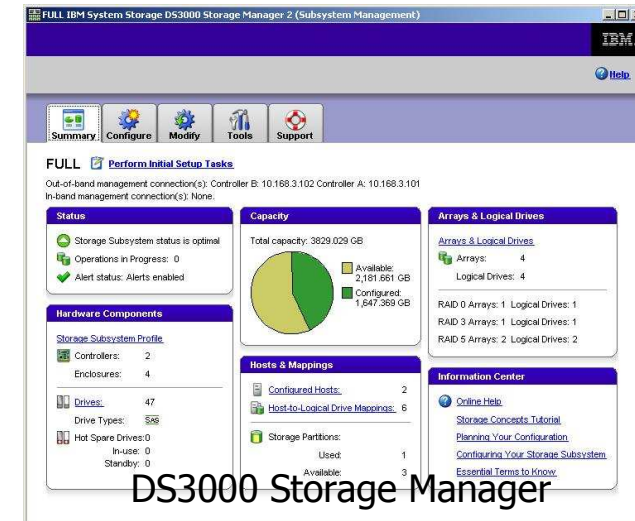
FULL IBM System Storage DS3000 Storage Manager 2 (Subsystem Management)

IBM

Help

Summary Configure Modify Tools Support

FULL Perform Initial Setup Tasks

Out-of-band management connection(s): Controller B: 10.168.3.102 Controller A: 10.168.3.101
In-band management connection(s): None.

Status

Storage Subsystem status is optimal
Operations in Progress: 0
Alert status: Alerts enabled

Hardware Components

Storage Subsystem Profile
Controllers: 2
Enclosures: 4

Drives: 47
Drive Types: SAS

Hot Spare Drives: 0
In-use: 0
Standby: 0

Capacity

Total capacity: 3829.029 GB

Available: 2,181.661 GB
Configured: 1,647.369 GB

Hosts & Mappings

Configured Hosts: 2
Host-to-Logical Drive Mappings: 6

Storage Partitions:
Used: 1
Available: 3

Arrays & Logical Drives

Arrays & Logical Drives
Arrays: 4
Logical Drives: 4

RAID 0 Arrays: 1 Logical Drives: 1
RAID 3 Arrays: 1 Logical Drives: 1
RAID 5 Arrays: 2 Logical Drives: 2

Information Center

Online Help
Storage Concepts Tutorial
Planning Your Configuration
Configuring Your Storage Subsystem
Essential Terms to Know

DS3000 Storage Manager